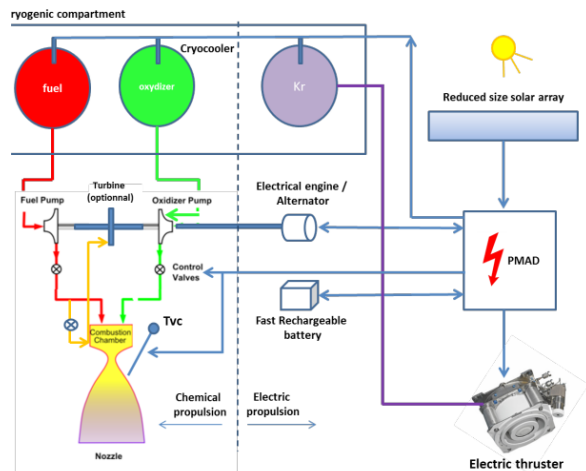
ryogenic compartment

Cryocooler

fuel

oxydizer

Kr

Reduced size solar array

Turbine (optionnal)

Fuel Pump

Oxidizer Pump

Electrical engine / Alternator

PMAD

Control Valves

Fast Rechargeable battery

Combustion Chamber

Tvc

Chemical propulsion

Electric propulsion

Nozzle

Electric thruster